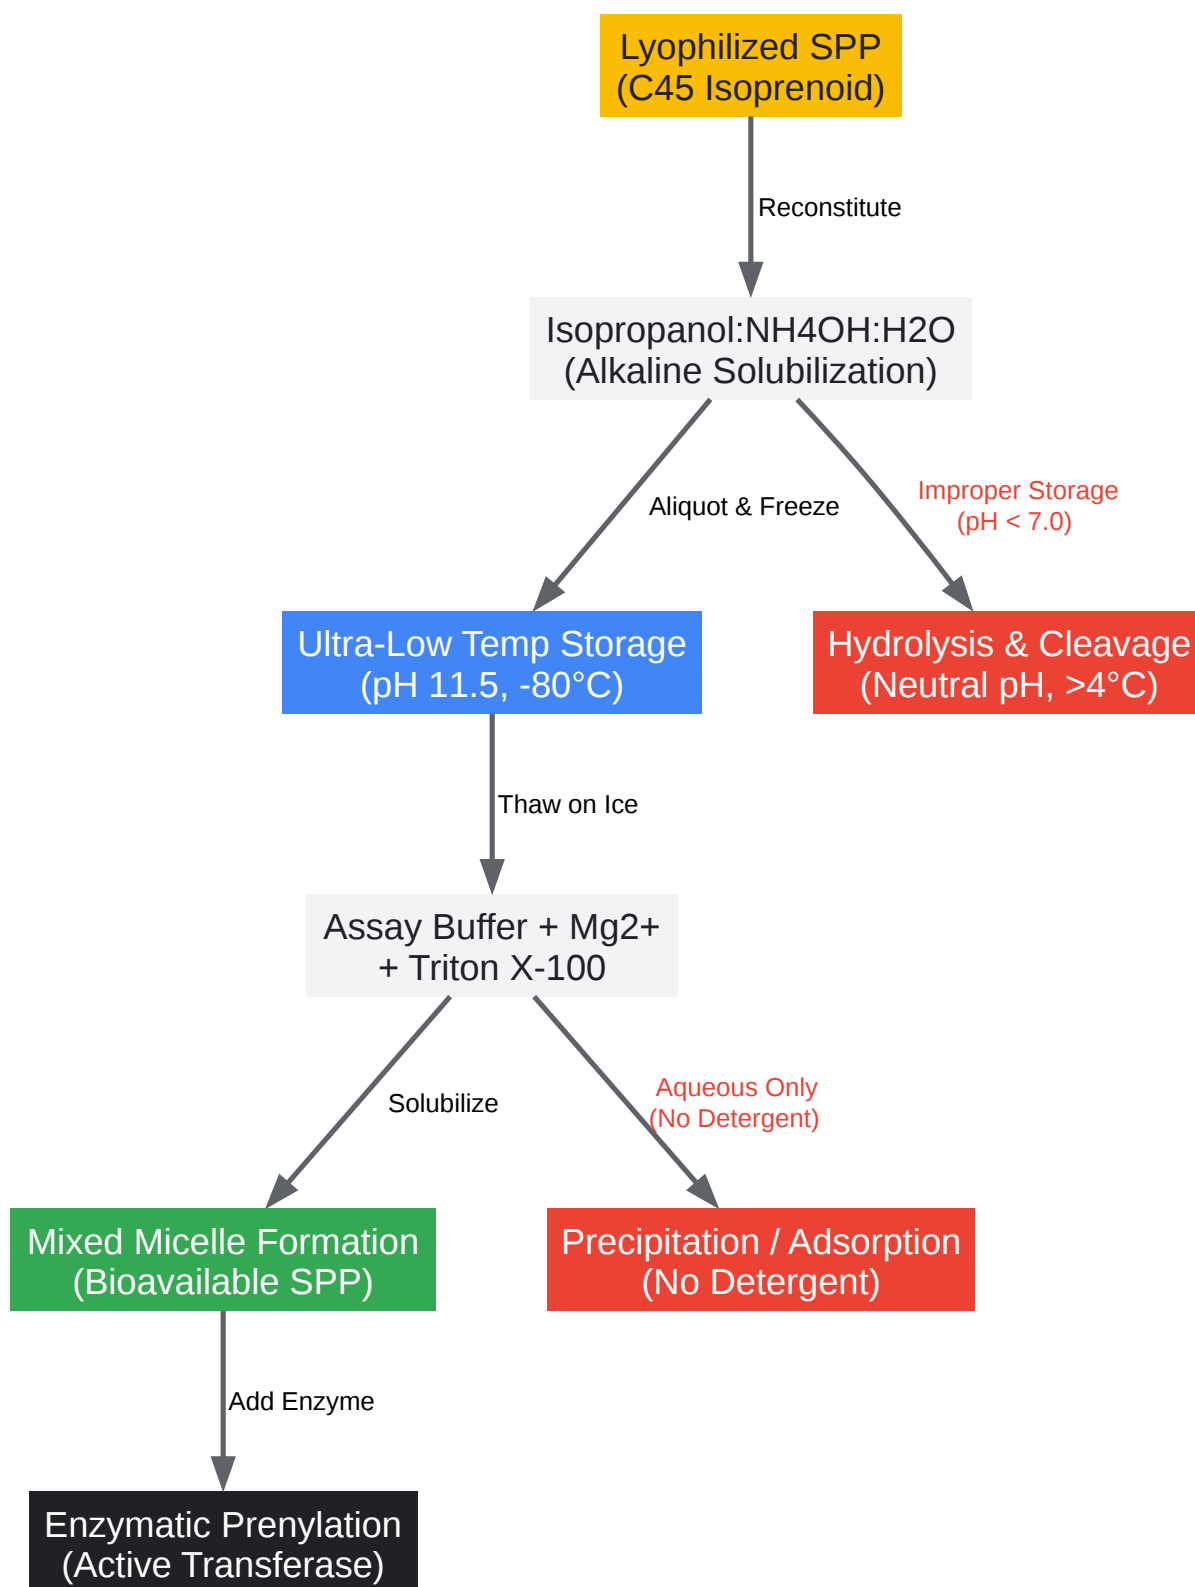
Lyophilized SPP
(C45 Isoprenoid)

Reconstitute

Isopropanol:NH4OH:H2O
(Alkaline Solubilization)

Aliquot & Freeze

Improper Storage
(pH < 7.0)

Ultra-Low Temp Storage
(pH 11.5, -80°C)

Hydrolysis & Cleavage
(Neutral pH, >4°C)

Thaw on Ice

Assay Buffer + Mg2+
+ Triton X-100

Solubilize

Aqueous Only
(No Detergent)

Mixed Micelle Formation
(Bioavailable SPP)

Precipitation / Adsorption
(No Detergent)

Add Enzyme

Enzymatic Prenylation
(Active Transferase)